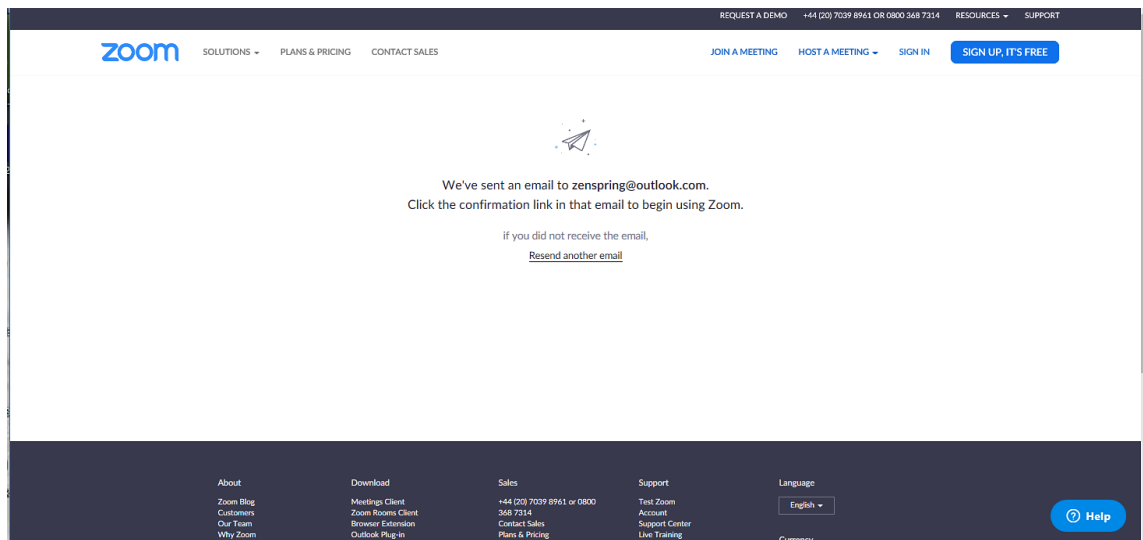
REQUEST A DEMO +44 (20) 7039 8961 OR 0800 368 7314 RESOURCES SUPPORT

zoom SOLUTIONS PLANS & PRICING CONTACT SALES JOIN A MEETING HOST A MEETING SIGN IN SIGN UP, IT'S FREE

We've sent an email to zenspring@outlook.com.
Click the confirmation link in that email to begin using Zoom.

if you did not receive the email,
Resend another email

About
Zoom Blog
Customers
Our Team
Why Zoom

Download
Meetings Client
Zoom Rooms Client
Browser Extension
Outlook Plug-in

Sales
+44 (20) 7039 8961 or 0800 368 7314
Contact Sales
Plans & Pricing

Support
Test Zoom
Account
Support Center
Live Training

Language
English

Currency

Help